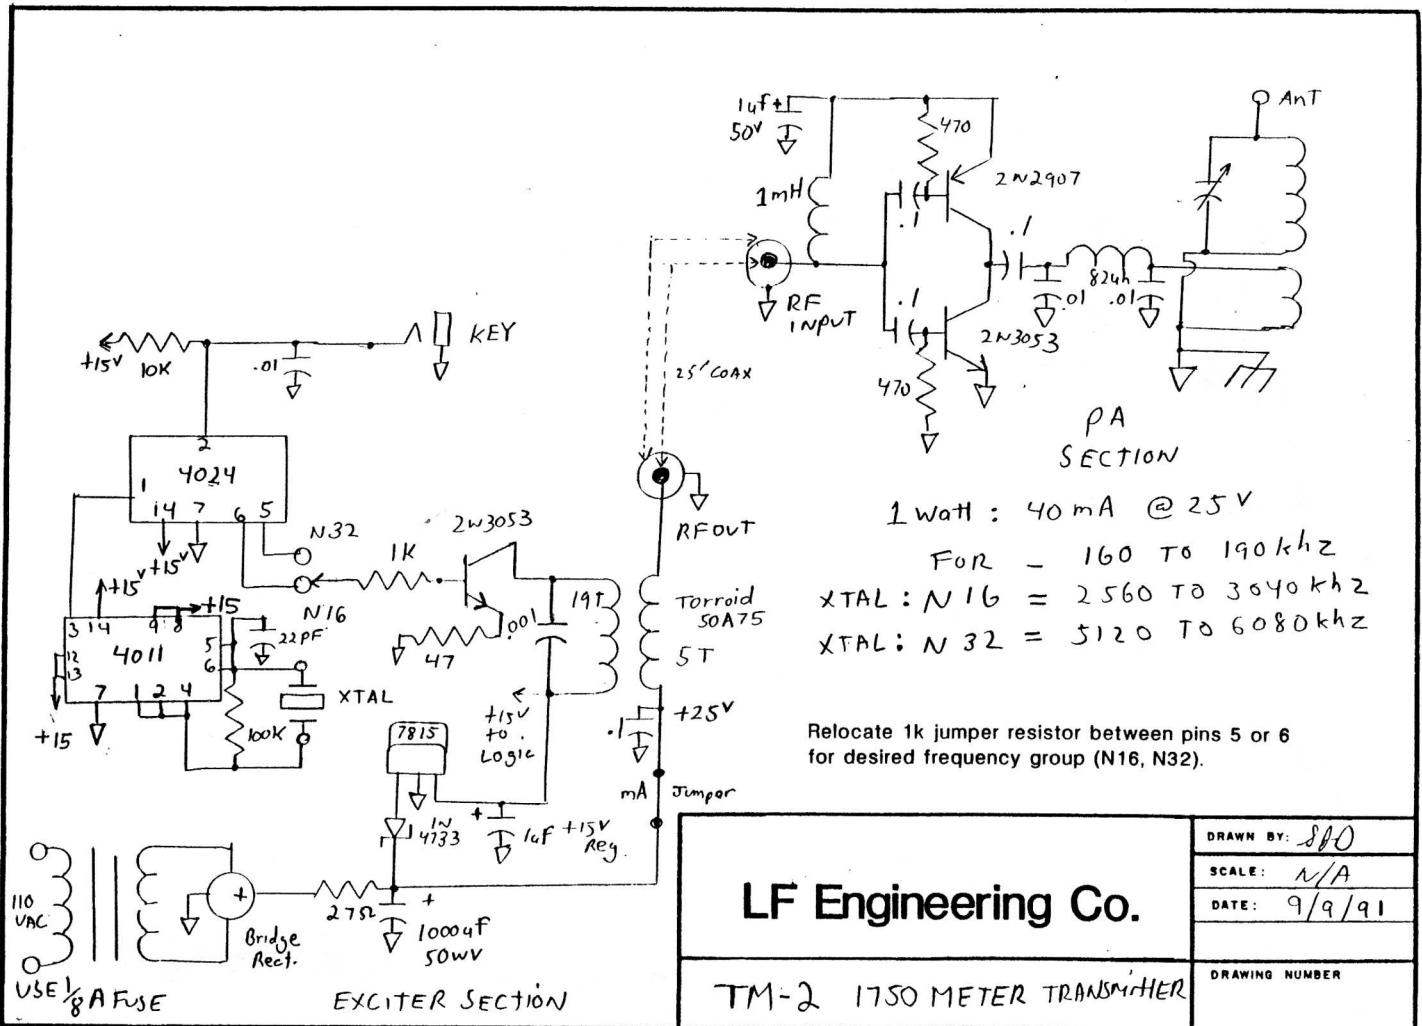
1uf
50V
1mH
470
2N2907
.1
.1
RF INPUT
.1
82uh
.01
.01
AnT
2N3053
470
PA SECTION

+15V
10K
.01
KEY
25' COAX
2
4024
1
14 7 6 5
+15V
N32
2N3053
1K
+15
3 14
9 8
+15
N16
22PF
4011
5
6
12
13
7 1 2 4
+15
47
.001
19T
XTAL
100K
+15V to Logic
7815
1N 4733
1uF +15V Reg
110 VAC
Bridge Rect.
27Ω
1000uf 50WV
USE 1/8 A FUSE
EXCITER SECTION

RFOUT
Torroid 50A75
5T
.1
+25V
mA
Jumper

1 Watt : 40 mA @ 25V
FOR - 160 TO 190 khz
XTAL : N16 = 2560 TO 3040 khz
XTAL : N32 = 5120 TO 6080 khz

Relocate 1k jumper resistor between pins 5 or 6 for desired frequency group (N16, N32).

LF Engineering Co.
DRAWN BY: SPO
SCALE: N/A
DATE: 9/9/91
DRAWING NUMBER
TM-2 1750 METER TRANSMITTER